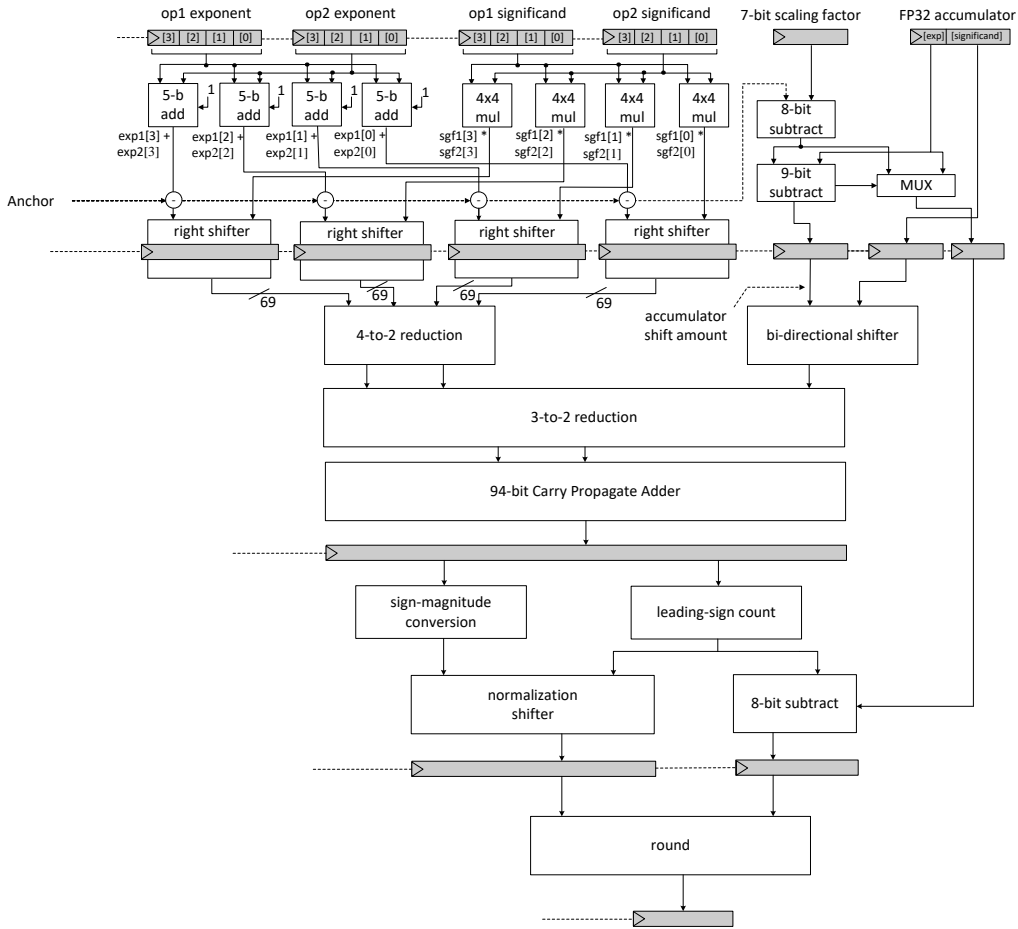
op1 exponent
[3] [2] [1] [0]
op2 exponent
[3] [2] [1] [0]
op1 significand
[3] [2] [1] [0]
op2 significand
[3] [2] [1] [0]
7-bit scaling factor
FP32 accumulator
[exp] [significand]

5-b add
1
5-b add
1
5-b add
1
5-b add
1
4x4 mul
4x4 mul
4x4 mul
4x4 mul
8-bit subtract

exp1[3] + exp2[3]
exp1[2] + exp2[2]
exp1[1] + exp2[1]
exp1[0] + exp2[0]
sgf1[3] * sgf2[3]
sgf1[2] * sgf2[2]
sgf1[1] * sgf2[1]
sgf1[0] * sgf2[0]

9-bit subtract
MUX

Anchor
-
-
-
-

right shifter
right shifter
right shifter
right shifter

69
69
69
69

accumulator shift amount

4-to-2 reduction
bi-directional shifter

3-to-2 reduction

94-bit Carry Propagate Adder

sign-magnitude conversion
leading-sign count

normalization shifter
8-bit subtract

round